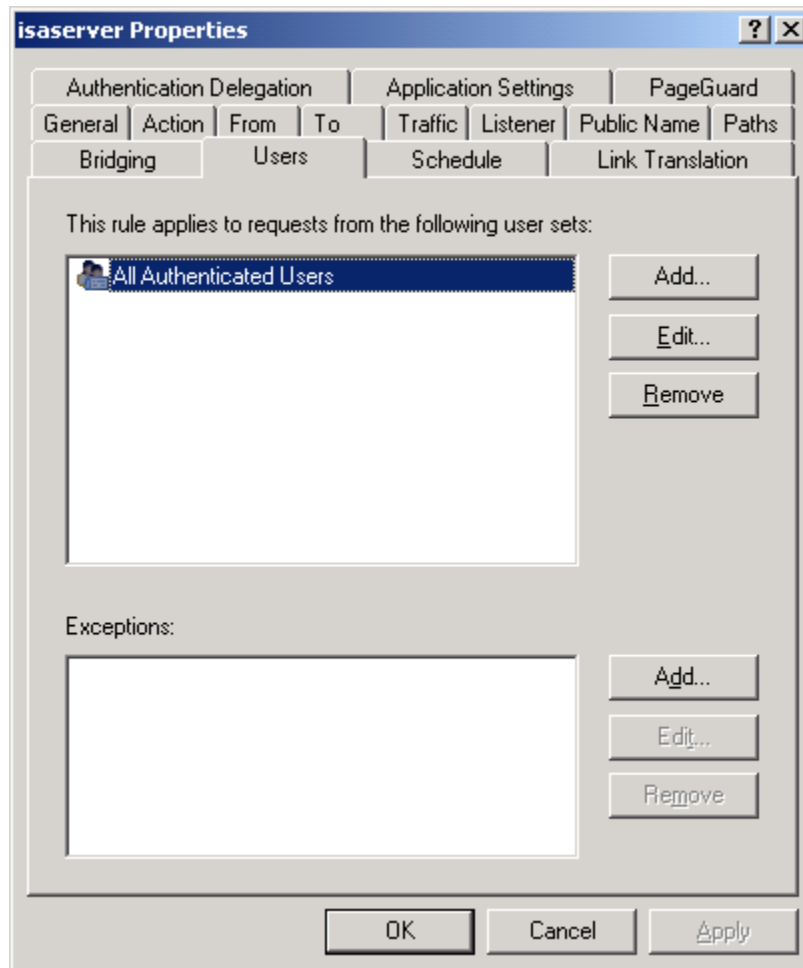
isaserver Properties

?

X

Authentication Delegation

Application Settings

PageGuard

General

Action

From

To

Traffic

Listener

Public Name

Paths

Bridging

Users

Schedule

Link Translation

This rule applies to requests from the following user sets:

All Authenticated Users

Add...

Edit...

Remove

Exceptions:

Add...

Edit...

Remove

OK

Cancel

Apply